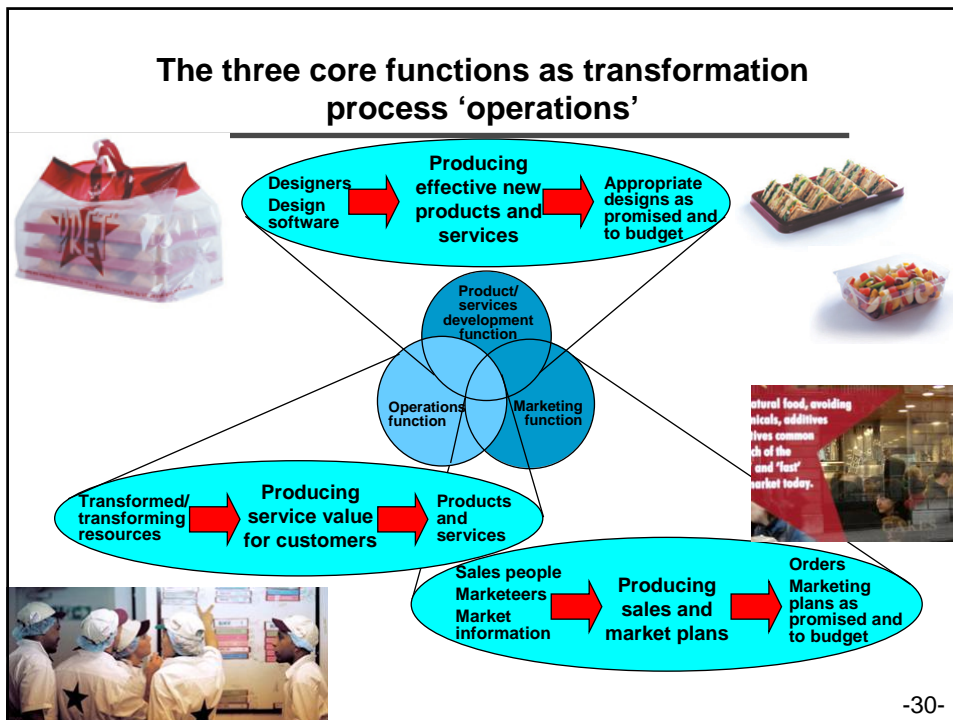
The three core functions as transformation process 'operations'

Designers
Design software

Producing effective new products and services

Appropriate designs as promised and to budget

Product/ services development function

Operations function

Marketing function

Transformed/ transforming resources

Producing service value for customers

Products and services

Sales people
Marketeers
Market information

Producing sales and market plans

Orders
Marketing plans as promised and to budget

atural food, avoiding
nicals, additives
tives common
ch of the
and 'fast'
arket today.

-30-